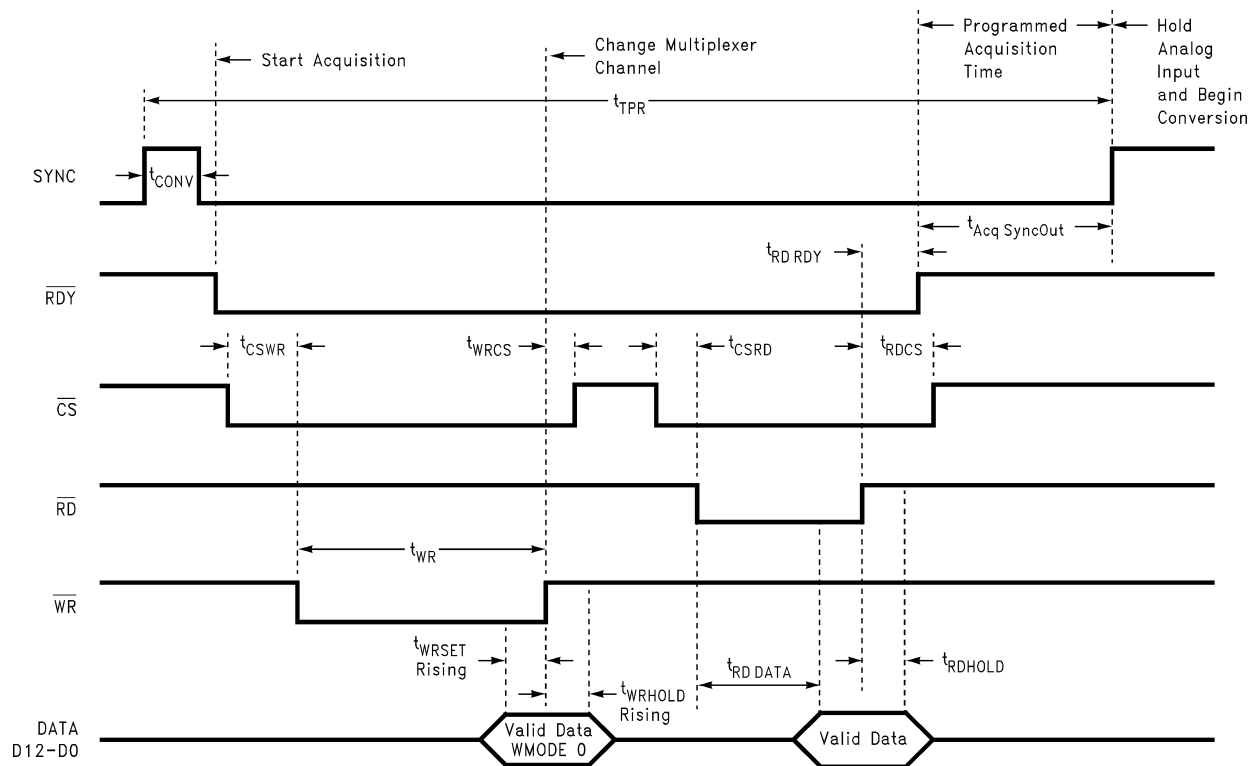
Start Acquisition

Change Multiplexer Channel

Programmed Acquisition Time

Hold Analog Input and Begin Conversion

$t_{TPR}$

SYNC

$t_{CONV}$

$t_{Acq\ SyncOut}$

$t_{RD\ RDY}$

$\overline{RDY}$

$t_{CSWR}$

$t_{WRCS}$

$t_{CSRD}$

$t_{RDCS}$

$\overline{CS}$

$\overline{RD}$

$t_{WR}$

$\overline{WR}$

$t_{WRSET}$ Rising

$t_{WRHOLD}$ Rising

$t_{RD\ DATA}$

$t_{RDHOLD}$

DATA D12-D0

Valid Data WMODE 0

Valid Data